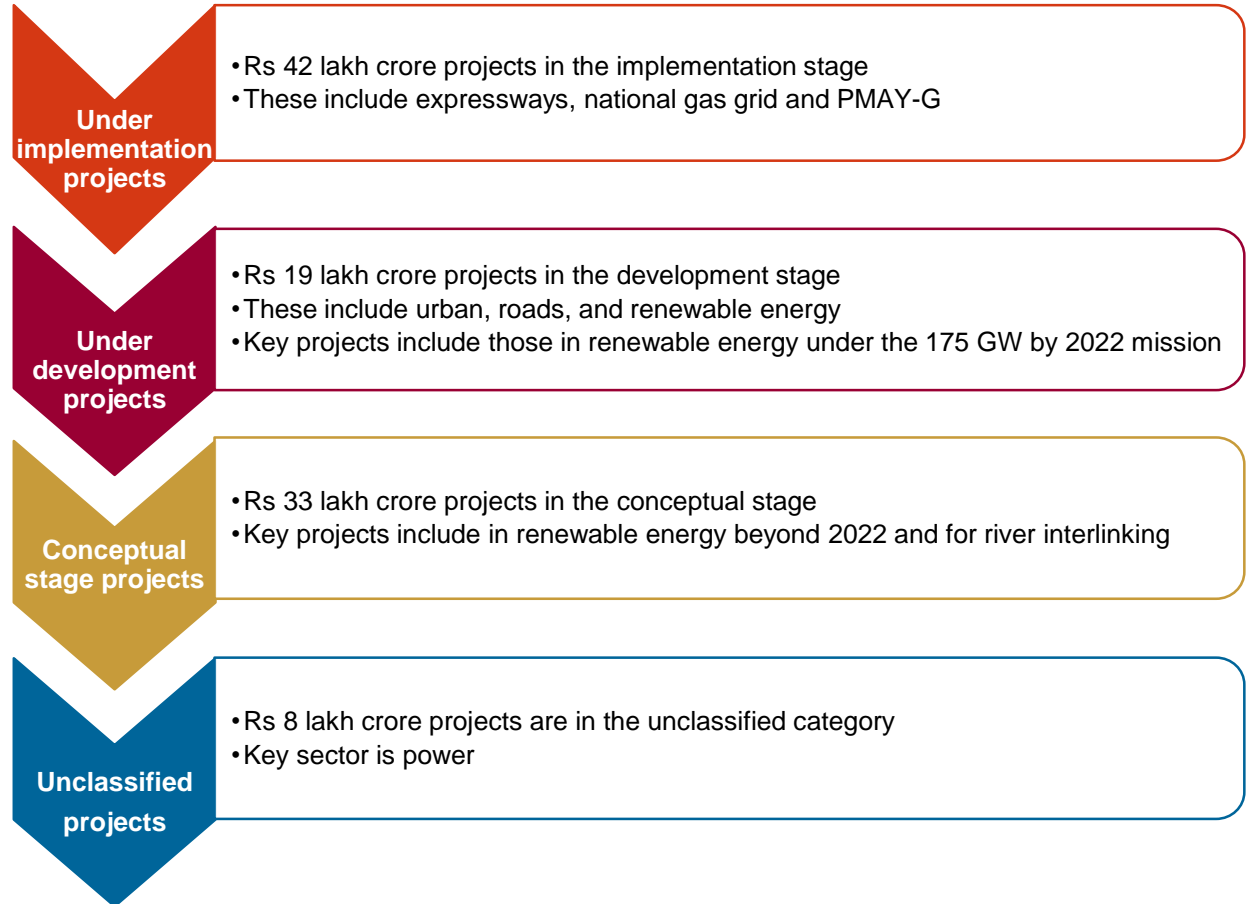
Under implementation projects

• Rs 42 lakh crore projects in the implementation stage
• These include expressways, national gas grid and PMAY-G

Under development projects

• Rs 19 lakh crore projects in the development stage
• These include urban, roads, and renewable energy
• Key projects include those in renewable energy under the 175 GW by 2022 mission

Conceptual stage projects

• Rs 33 lakh crore projects in the conceptual stage
• Key projects include in renewable energy beyond 2022 and for river interlinking

Unclassified projects

• Rs 8 lakh crore projects are in the unclassified category
• Key sector is power